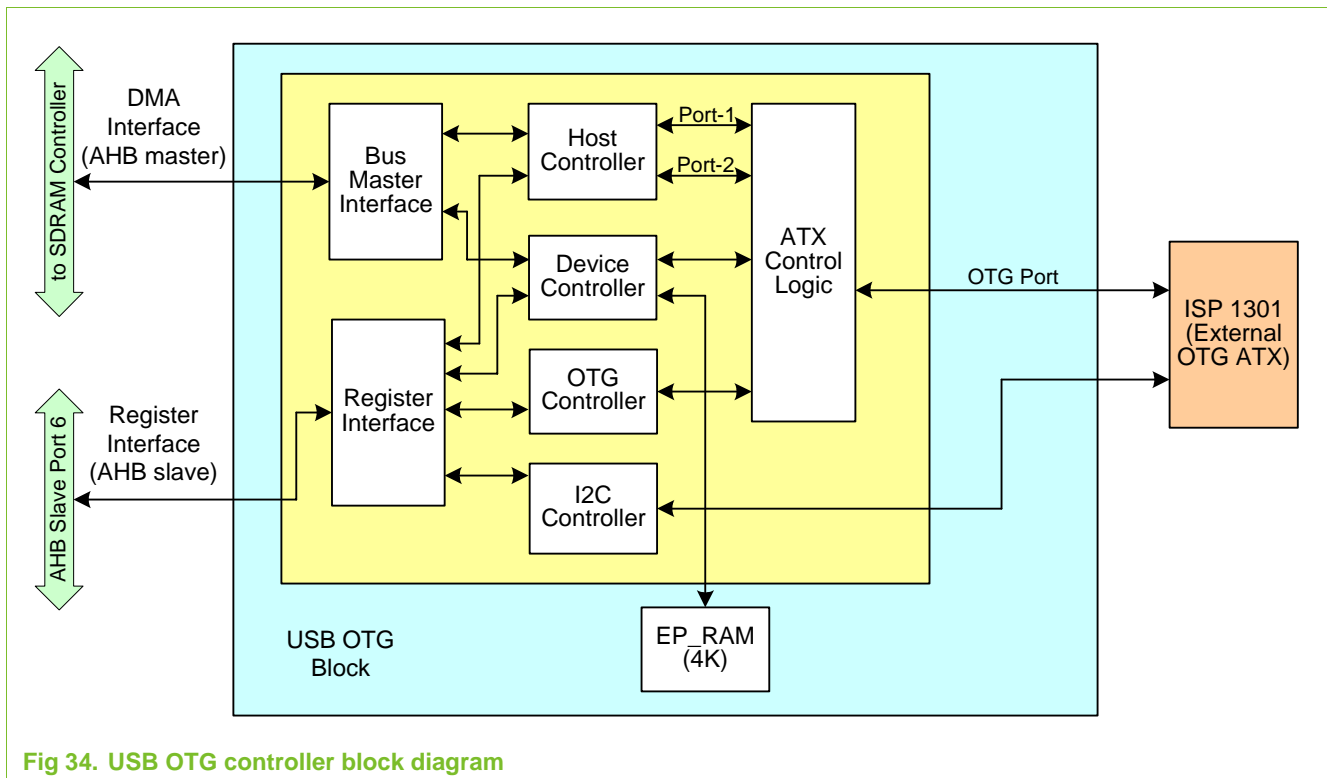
to SDRAM Controller

DMA Interface (AHB master)

AHB Slave Port 6

Register Interface (AHB slave)

Bus Master Interface

Host Controller

Port-1

Port-2

Device Controller

ATX Control Logic

OTG Port

ISP 1301 (External OTG ATX)

Register Interface

OTG Controller

I2C Controller

USB OTG Block

EP_RAM (4K)

Fig 34. USB OTG controller block diagram